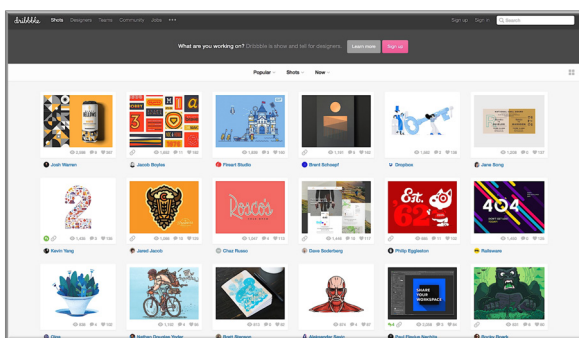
dribbble Shots Designers Teams Community Jobs •••

Sign up Sign in Search

What are you working on? Dribbble is show and tell for designers. Learn more Sign up

Popular Shots Now

Josh Warren

Jacob Boyles

Fireart Studio

Brent Schoepf

Dropbox

Jane Song

Kevin Yang

Jared Jacob

Chaz Russo

Dave Soderberg

Philip Eggleston

Rallyware

Roscos

Est. 62

404

SHARE YOUR WORKSPACE

Aleksander Savic

Paul Flavius Nechita